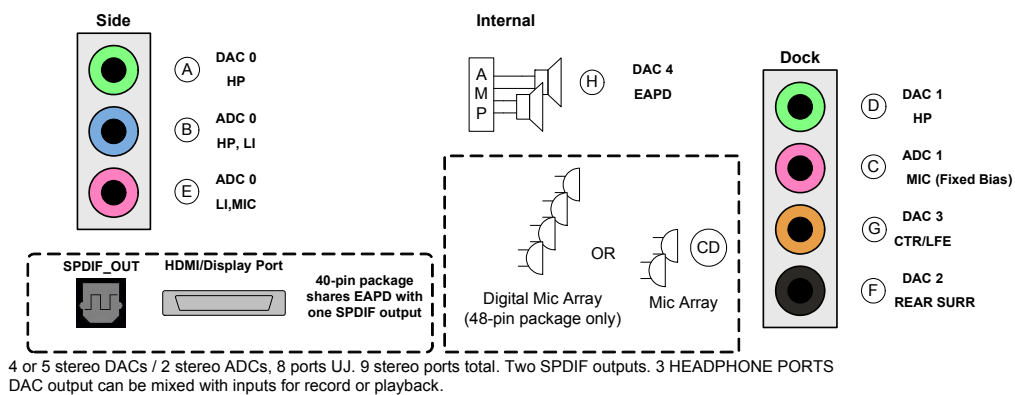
Side

A DAC 0 HP

B ADC 0 HP, LI

E ADC 0 LI,MIC

Internal

A M P

H DAC 4 EAPD

Dock

D DAC 1 HP

C ADC 1 MIC (Fixed Bias)

G DAC 3 CTR/LFE

F DAC 2 REAR SURR

SPDIF_OUT

HDMI/Display Port

40-pin package shares EAPD with one SPDIF output

OR

CD

Digital Mic Array (48-pin package only)

Mic Array

4 or 5 stereo DACs / 2 stereo ADCs, 8 ports UJ. 9 stereo ports total. Two SPDIF outputs. 3 HEADPHONE PORTS
DAC output can be mixed with inputs for record or playback.